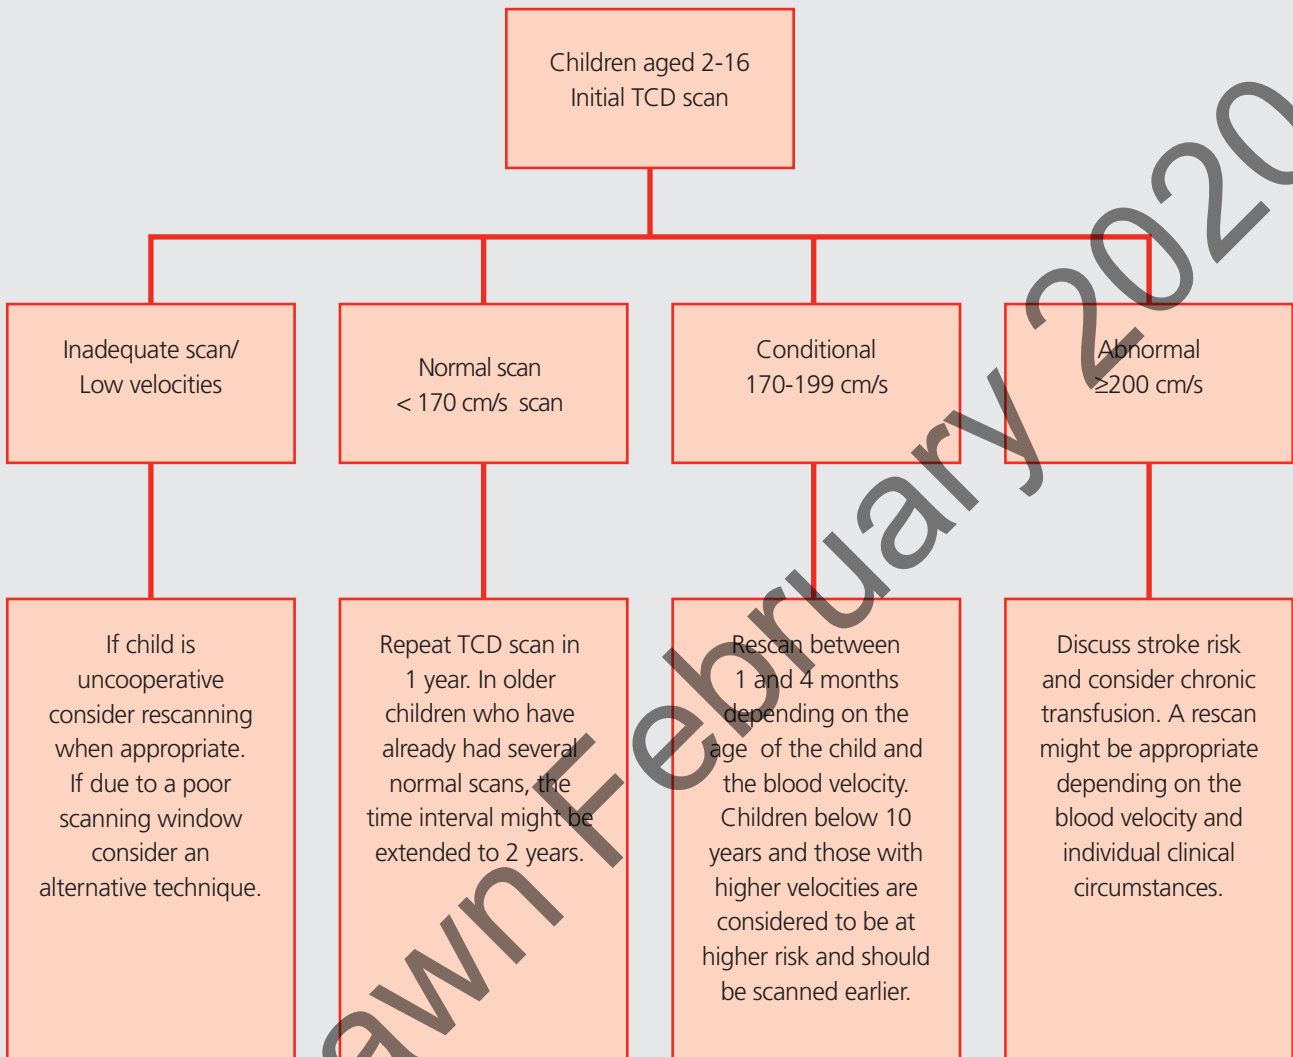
Children aged 2-16
Initial TCD scan

Inadequate scan/
Low velocities

Normal scan
< 170 cm/s scan

Conditional
170-199 cm/s

Abnormal
≥200 cm/s

If child is uncooperative consider rescanning when appropriate. If due to a poor scanning window consider an alternative technique.

Repeat TCD scan in 1 year. In older children who have already had several normal scans, the time interval might be extended to 2 years.

Rescan between 1 and 4 months depending on the age of the child and the blood velocity. Children below 10 years and those with higher velocities are considered to be at higher risk and should be scanned earlier.

Discuss stroke risk and consider chronic transfusion. A rescan might be appropriate depending on the blood velocity and individual clinical circumstances.

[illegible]awn February 2020